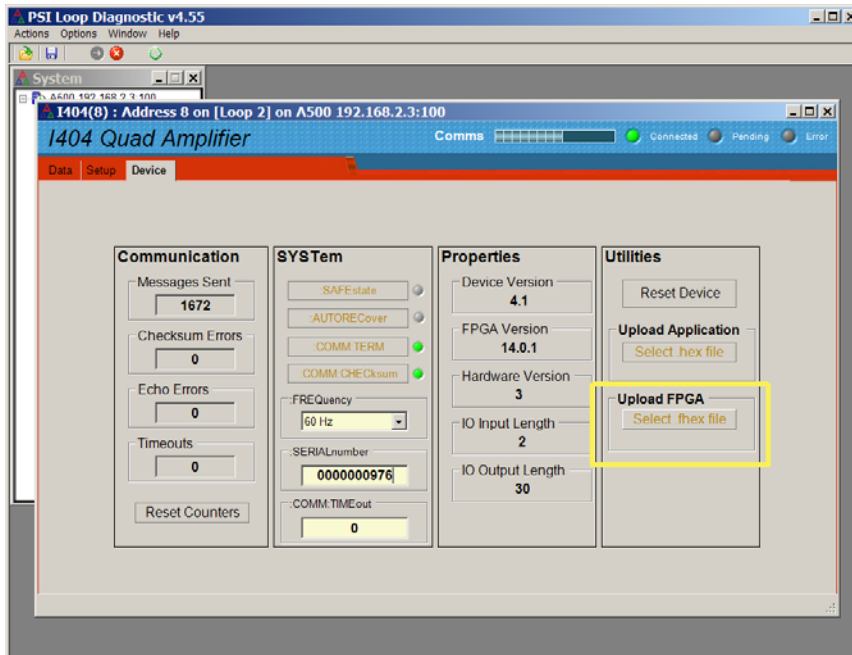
PSI Loop Diagnostic v4.55

Actions Options Window Help

System

A500 192.168.2.3:100

I404(8) : Address 8 on [Loop 2] on A500 192.168.2.3:100

I404 Quad Amplifier

Comms

Connected Pending Error

Data Setup Device

Communication

Messages Sent
1672

Checksum Errors
0

Echo Errors
0

Timeouts
0

Reset Counters

SYSTem

:SAFEstate

:AUTORECover

:COMM:TERM

:COMM:CHECksum

:FREQuency
60 Hz

:SERIALnumber
0000000976

:COMM:TIMEout
0

Properties

Device Version
4.1

FPGA Version
14.0.1

Hardware Version
3

IO Input Length
2

IO Output Length
30

Utilities

Reset Device

Upload Application
Select .hex file

Upload FPGA
Select .fhex file